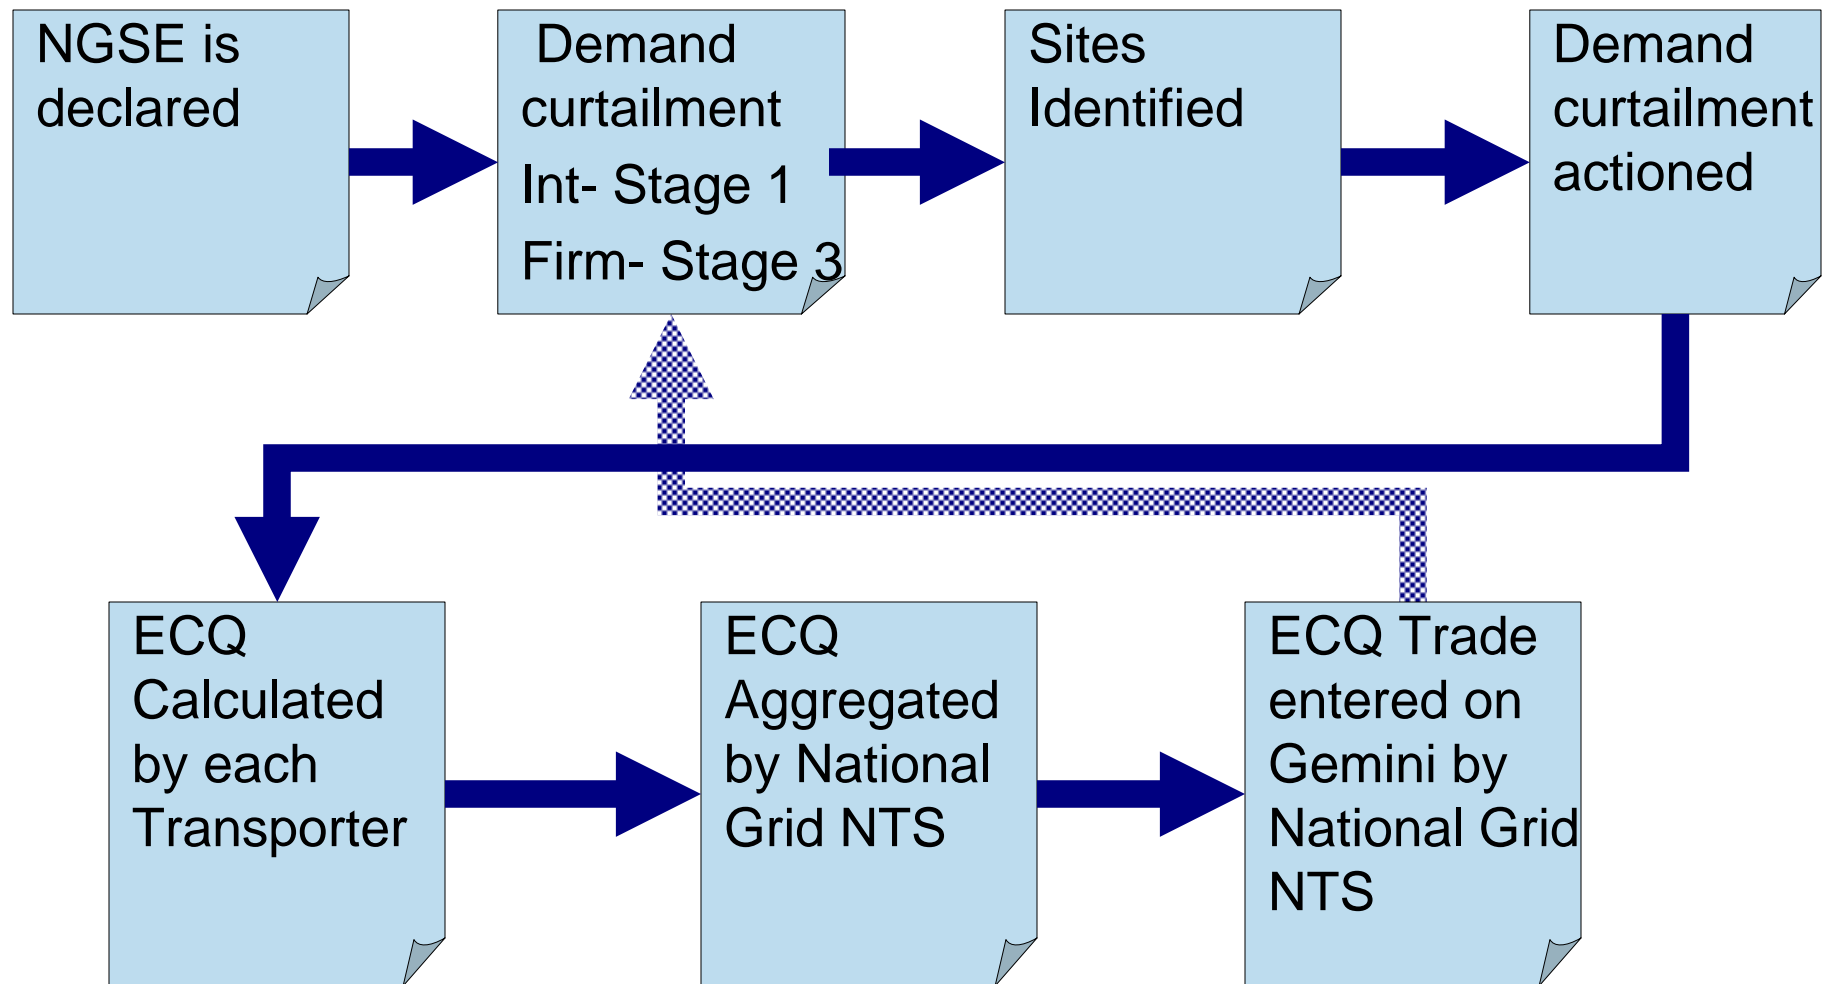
NGSE is declared

Demand curtailment

Int- Stage 1

Firm- Stage 3

Sites Identified

Demand curtailment actioned

ECQ Calculated by each Transporter

ECQ Aggregated by National Grid NTS

ECQ Trade entered on Gemini by National Grid NTS